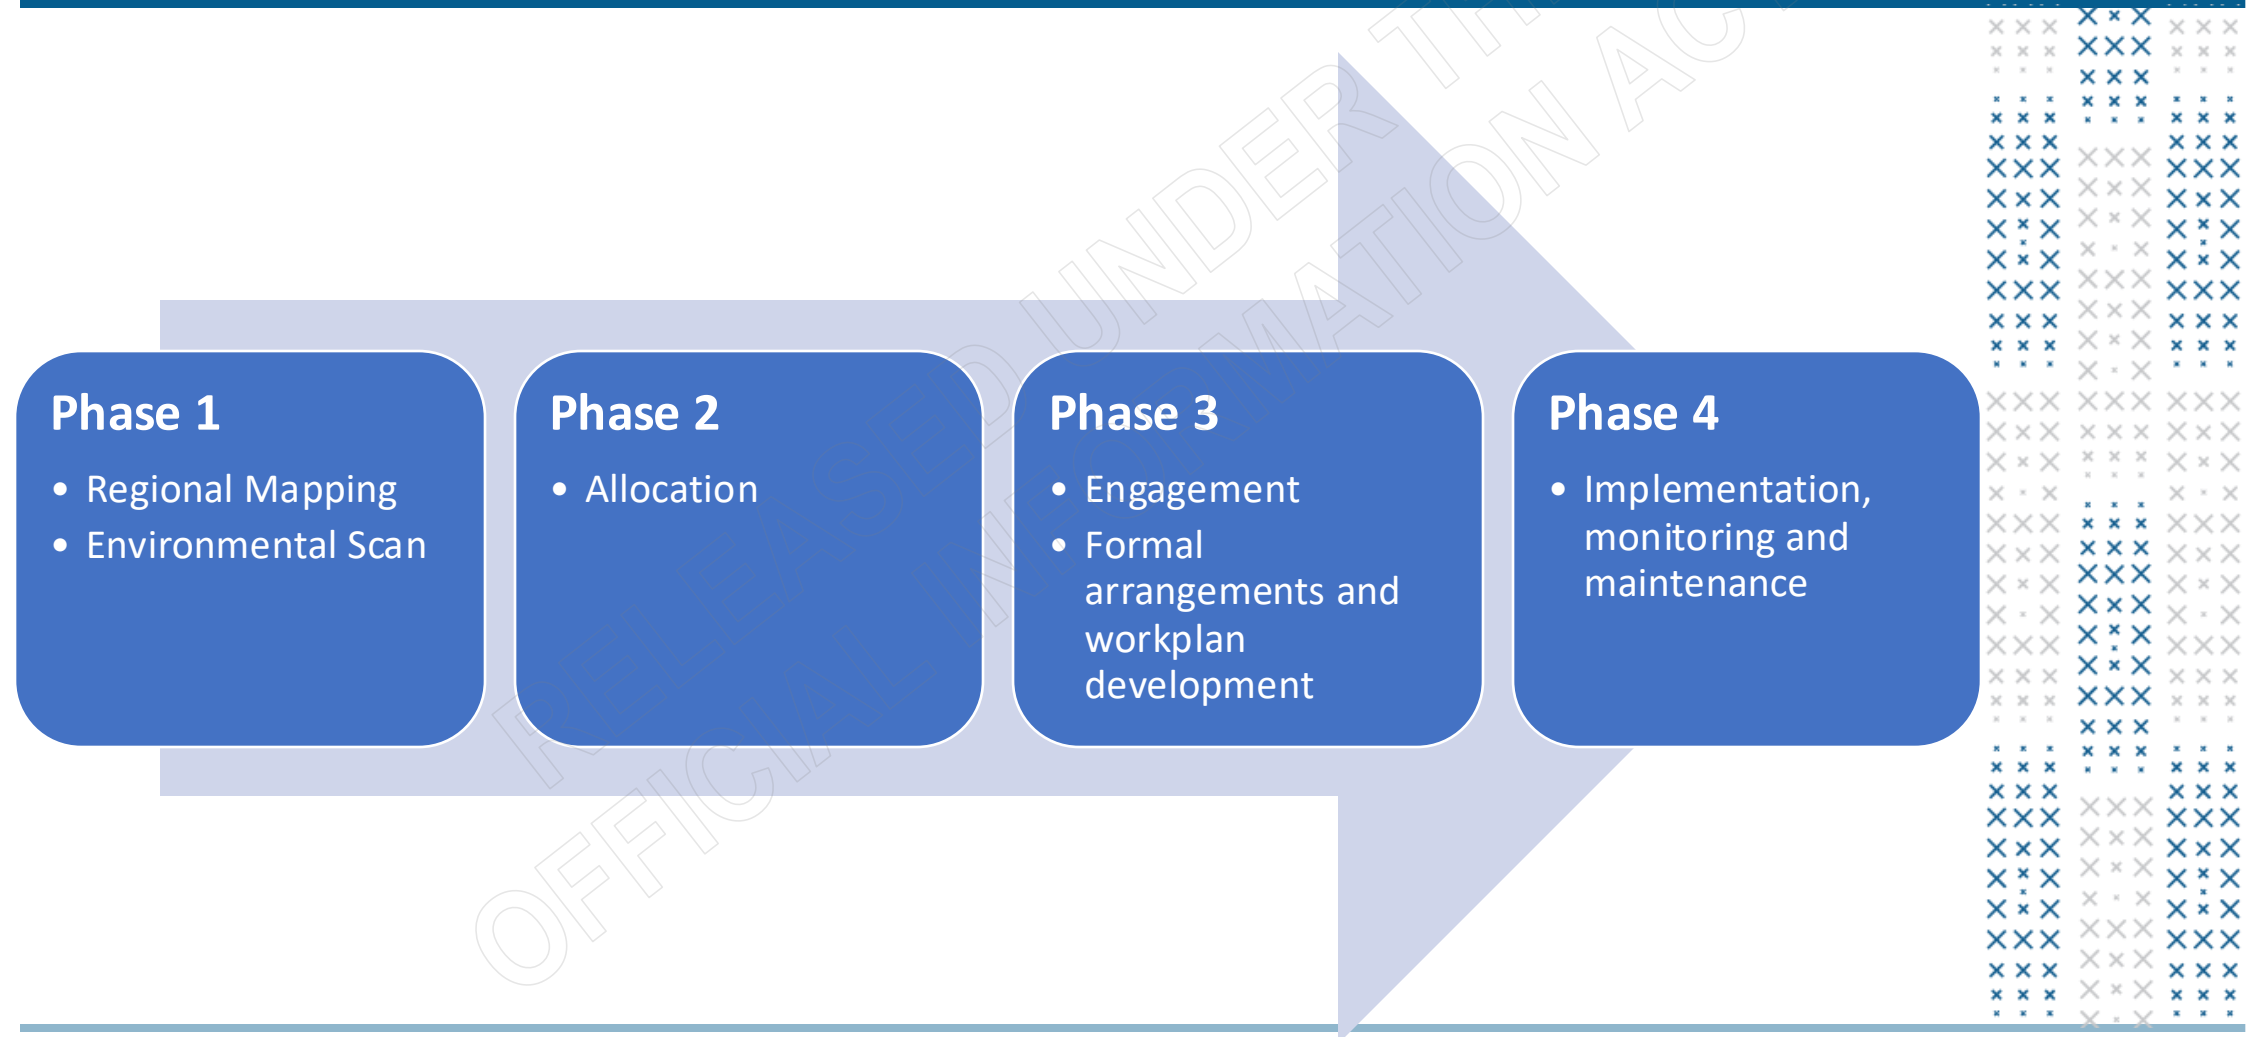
Phase 1

- Regional Mapping
- Environmental Scan

Phase 2

- Allocation

Phase 3

- Engagement
- Formal arrangements and workplan development

Phase 4

- Implementation, monitoring and maintenance

RELEASED UNDER THE OFFICIAL INFORMATION ACT